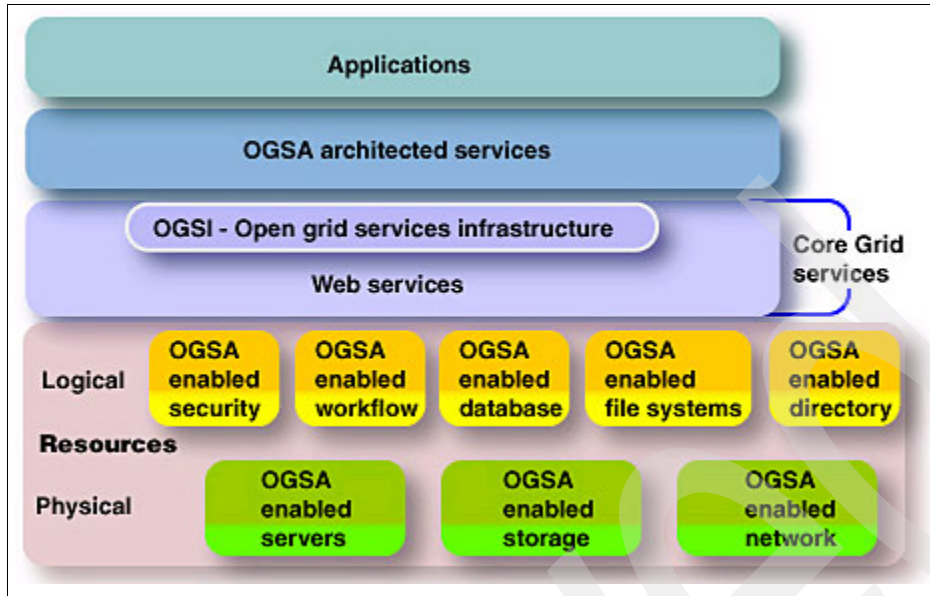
Applications

OGSA architected services

OGSI - Open grid services infrastructure

Web services

Core Grid services

Logical

OGSA enabled security

OGSA enabled workflow

OGSA enabled database

OGSA enabled file systems

OGSA enabled directory

Resources

Physical

OGSA enabled servers

OGSA enabled storage

OGSA enabled network